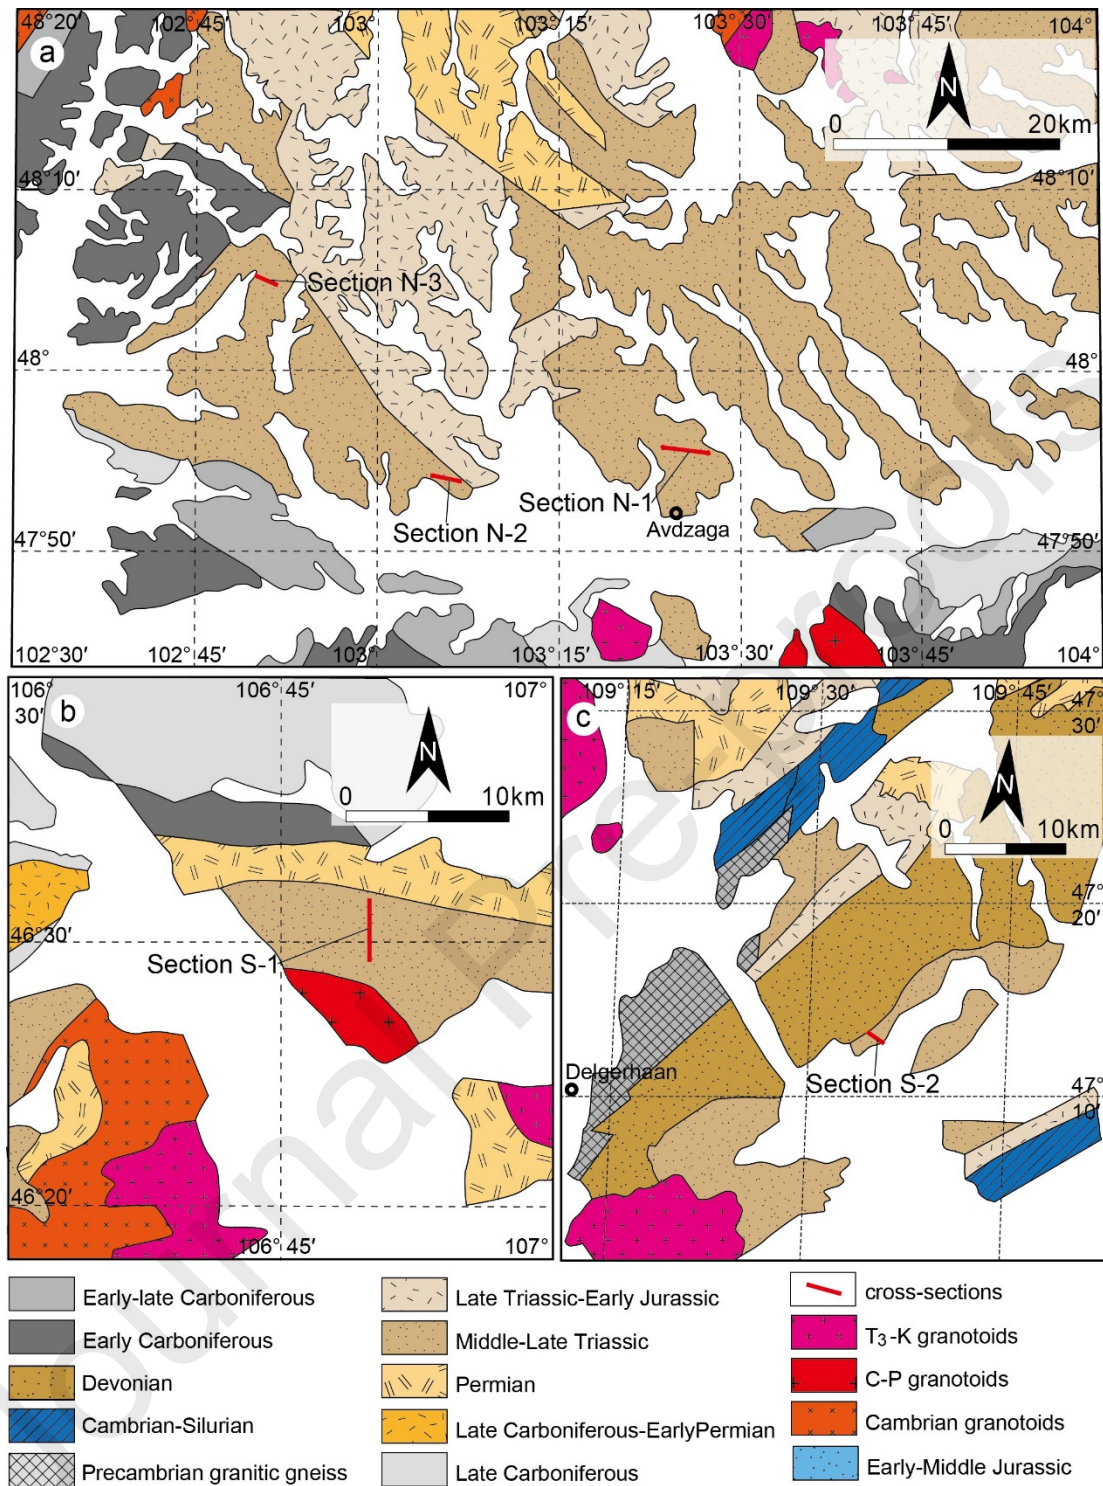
a
48°20′ 102°45′ 103° 103°15′ 103°30′ 103°45′ 104°
N
0 20km
48°10′ 48°10′
Section N-3
48° 48°
Section N-1
Avdzaga
Section N-2
47°50′ 47°50′
102°30′ 102°45′ 103° 103°15′ 103°30′ 103°45′ 104°

b
106° 30′ 106°45′ 107°
N
0 10km
46°30′
Section S-1
46°20′
106°45′ 107°

c
109°15′ 109°30′ 109°45′ 47° 30′
N
0 10km
47° 20′
Delgerhaan
Section S-2
47° 10′

Early-late Carboniferous
Early Carboniferous
Devonian
Cambrian-Silurian
Precambrian granitic gneiss
Late Triassic-Early Jurassic
Middle-Late Triassic
Permian
Late Carboniferous-EarlyPermian
Late Carboniferous
cross-sections
$T_3$-K granotoids
C-P granotoids
Cambrian granotoids
Early-Middle Jurassic